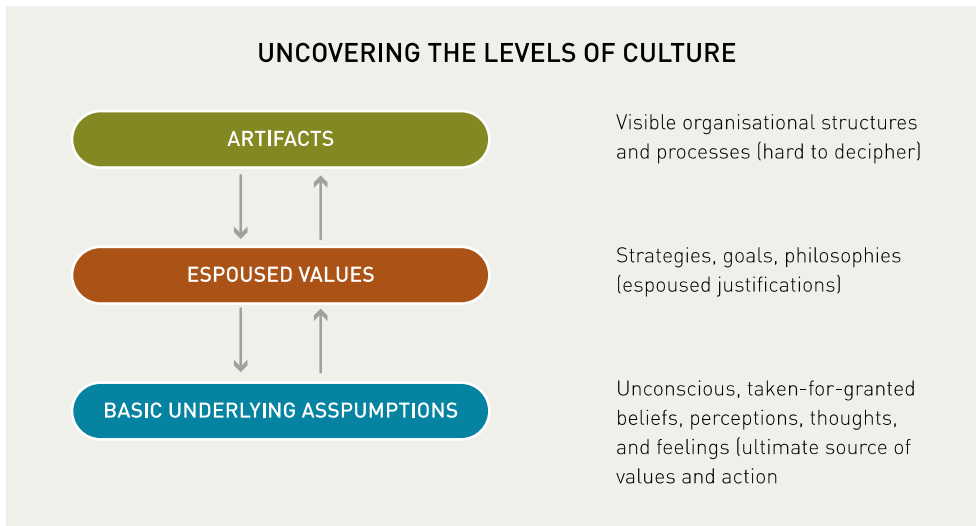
UNCOVERING THE LEVELS OF CULTURE

ARTIFACTS

Visible organisational structures and processes (hard to decipher)

ESPOUSED VALUES

Strategies, goals, philosophies (espoused justifications)

BASIC UNDERLYING ASSPUMPTIONS

Unconscious, taken-for-granted beliefs, perceptions, thoughts, and feelings (ultimate source of values and action